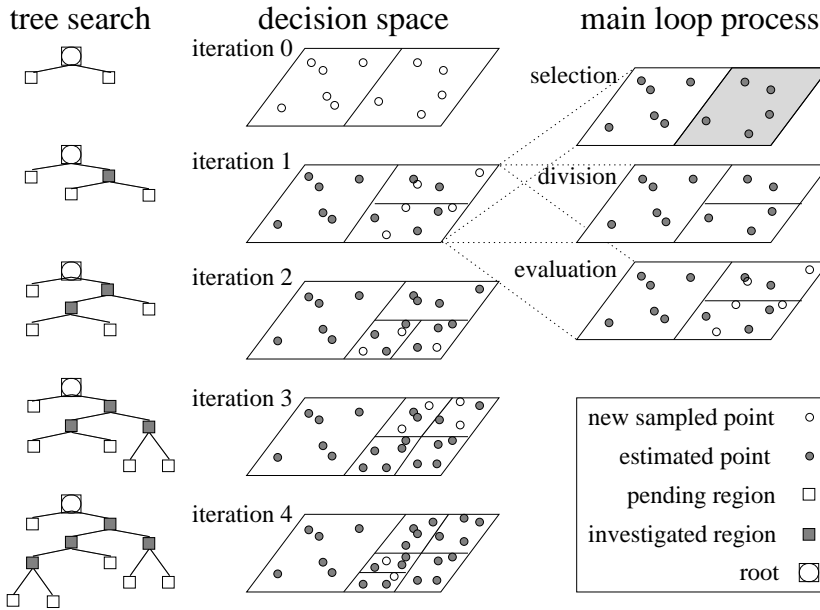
tree search

decision space

main loop process

iteration 0

iteration 1

iteration 2

iteration 3

iteration 4

selection

division

evaluation

new sampled point

estimated point

pending region

investigated region

root